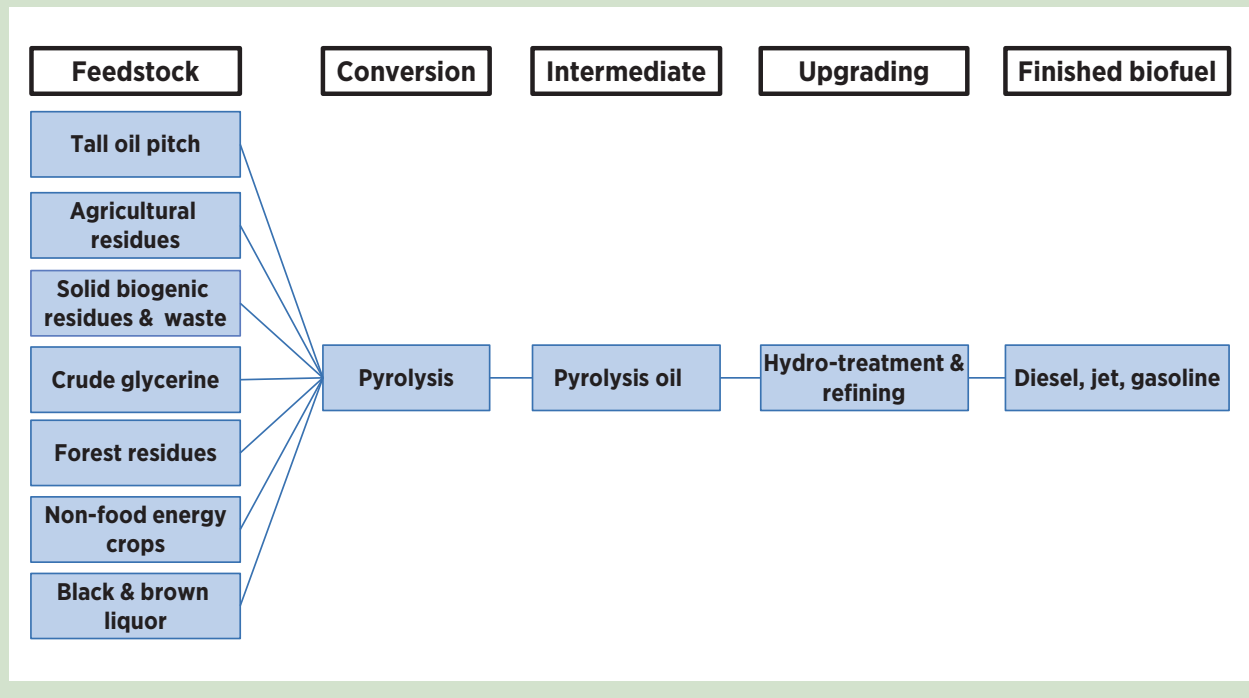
Feedstock

Conversion

Intermediate

Upgrading

Finished biofuel

Tall oil pitch

Agricultural residues

Solid biogenic residues & waste

Crude glycerine

Forest residues

Non-food energy crops

Black & brown liquor

Pyrolysis

Pyrolysis oil

Hydro-treatment & refining

Diesel, jet, gasoline